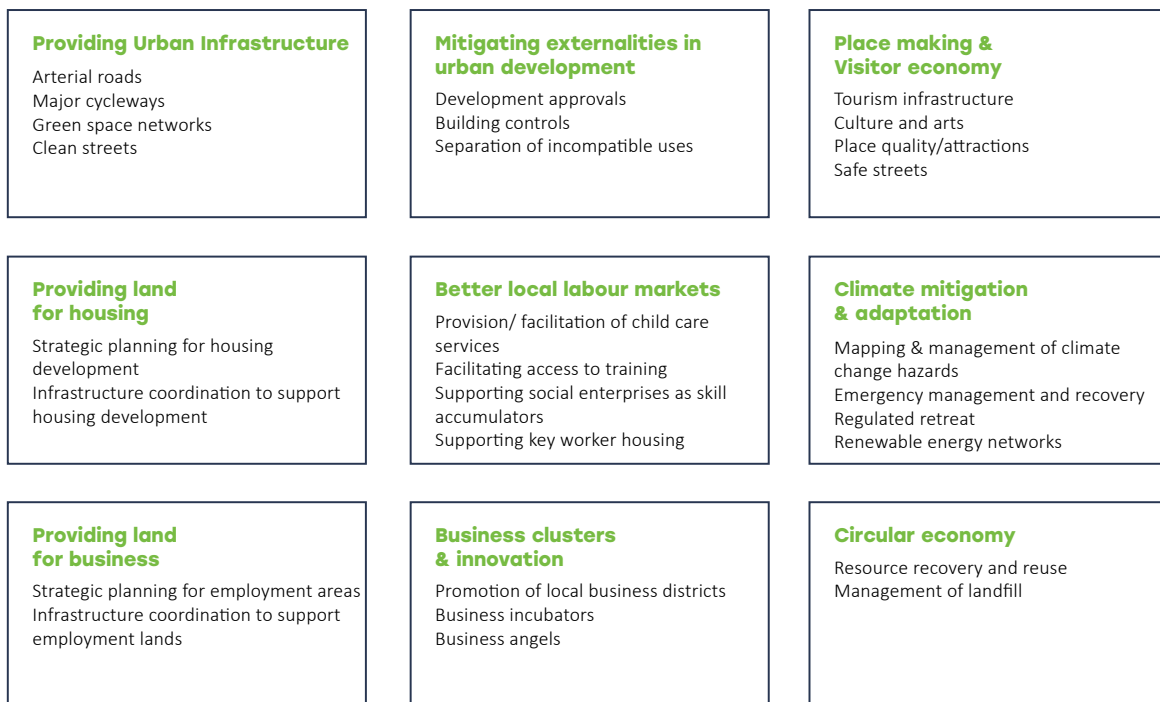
Providing Urban Infrastructure
Arterial roads
Major cycleways
Green space networks
Clean streets

Mitigating externalities in urban development
Development approvals
Building controls
Separation of incompatible uses

Place making & Visitor economy
Tourism infrastructure
Culture and arts
Place quality/attractions
Safe streets

Providing land for housing
Strategic planning for housing development
Infrastructure coordination to support housing development

Better local labour markets
Provision/ facilitation of child care services
Facilitating access to training
Supporting social enterprises as skill accumulators
Supporting key worker housing

Climate mitigation & adaptation
Mapping & management of climate change hazards
Emergency management and recovery
Regulated retreat
Renewable energy networks

Providing land for business
Strategic planning for employment areas
Infrastructure coordination to support employment lands

Business clusters & innovation
Promotion of local business districts
Business incubators
Business angels

Circular economy
Resource recovery and reuse
Management of landfill